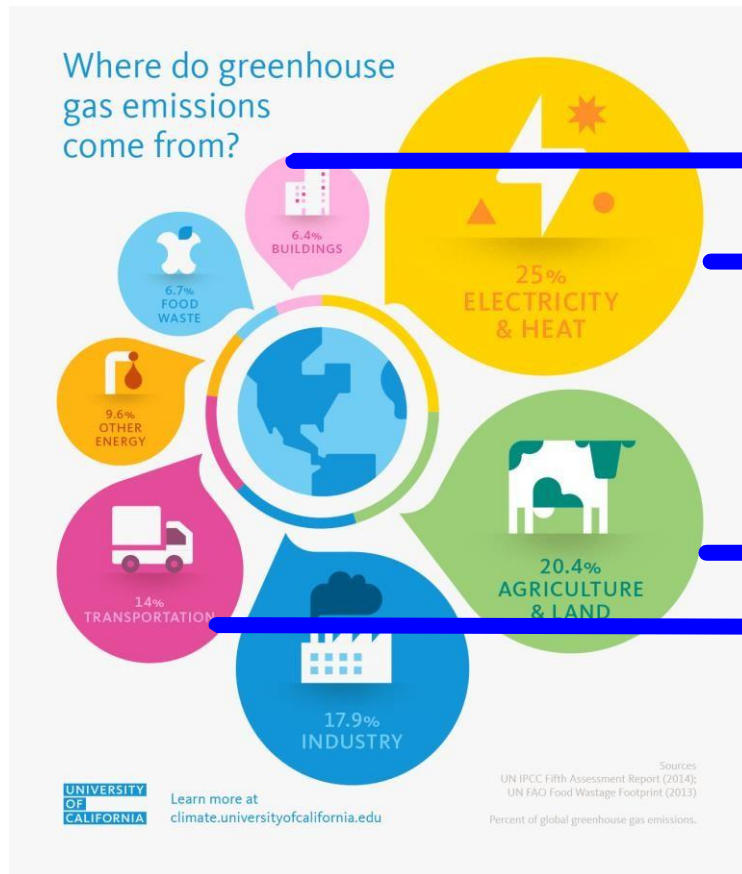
Where do greenhouse gas emissions come from?

6.4% BUILDINGS

6.7% FOOD WASTE

25% ELECTRICITY & HEAT

9.6% OTHER ENERGY

20.4% AGRICULTURE & LAND

14% TRANSPORTATION

17.9% INDUSTRY

UNIVERSITY OF CALIFORNIA

Learn more at climate.universityofcalifornia.edu

Sources
UN IPCC Fifth Assessment Report (2014);
UN FAO Food Wastage Footprint (2013)

Percent of global greenhouse gas emissions.